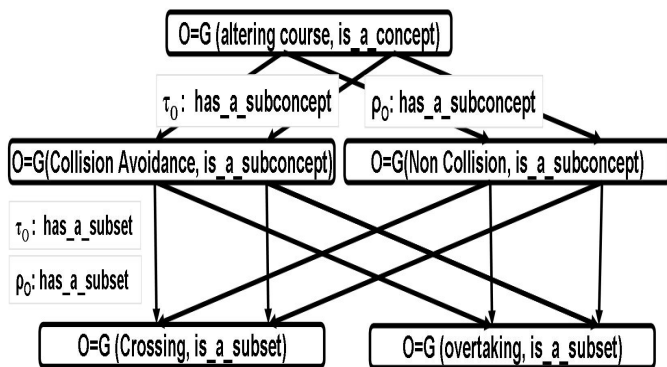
O=G (altering course, is_a_concept)

$\tau_0$: has_a_subconcept

$\rho_0$: has_a_subconcept

O=G(Collision Avoidance, is_a_subconcept)

O=G(Non Collision, is_a_subconcept)

$\tau_0$: has_a_subset

$\rho_0$: has_a_subset

O=G (Crossing, is_a_subset)

O=G (overtaking, is_a_subset)